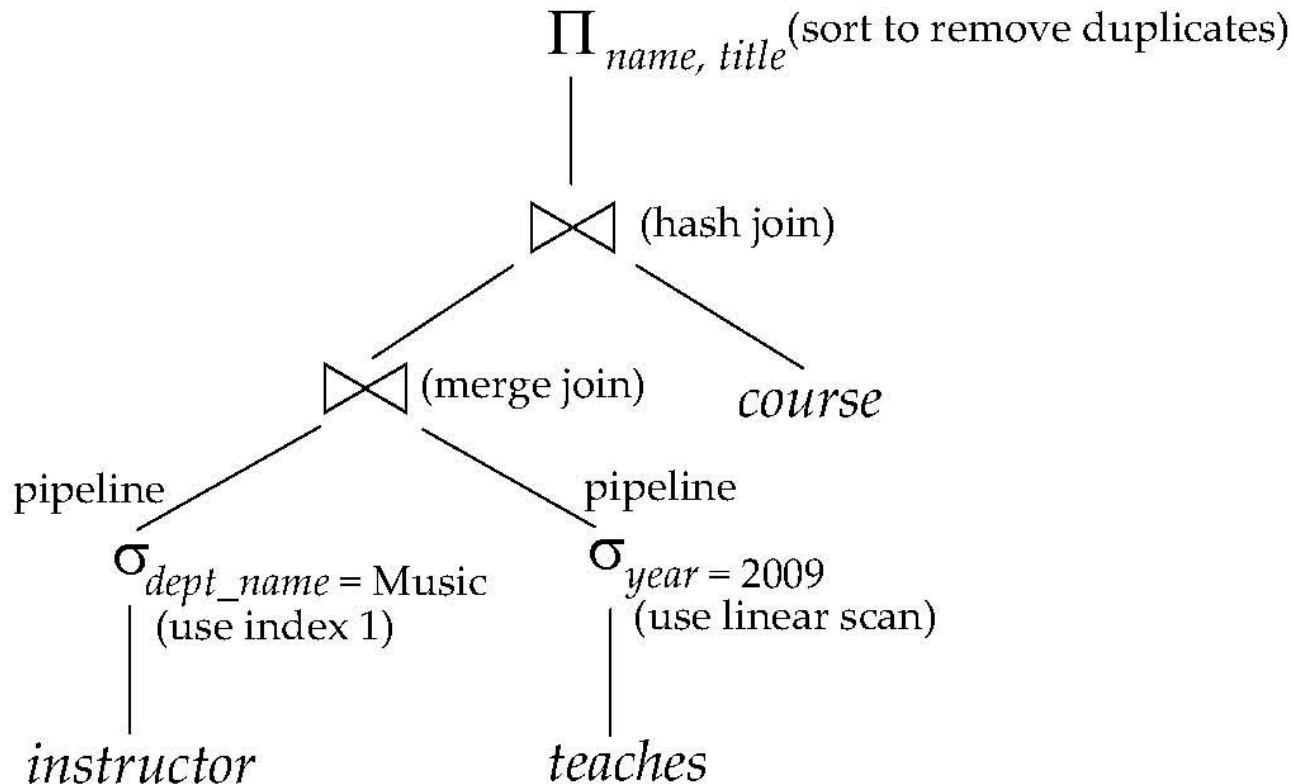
$\Pi_{name,\ title}$ (sort to remove duplicates)

$\bowtie$ (hash join)

$\bowtie$ (merge join)

course

pipeline

pipeline

$\sigma_{dept\_name = \text{Music}}$
(use index 1)

$\sigma_{year = 2009}$
(use linear scan)

instructor

teaches